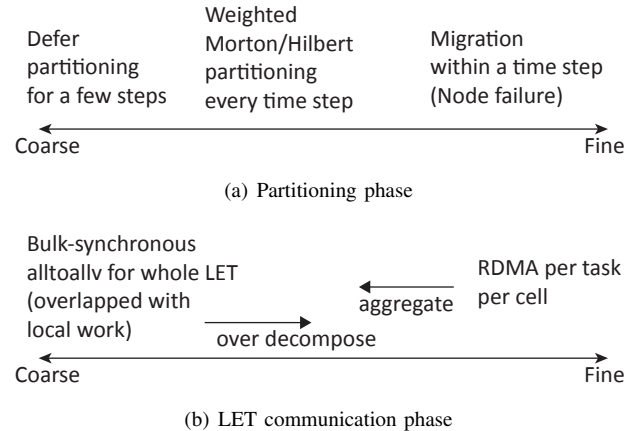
Defer partitioning for a few steps

Weighted Morton/Hilbert partitioning every time step

Migration within a time step (Node failure)

Coarse

Fine

(a) Partitioning phase

Bulk-synchronous alltoallv for whole LET (overlapped with local work)

aggregate

RDMA per task per cell

over decompose

Coarse

Fine

(b) LET communication phase